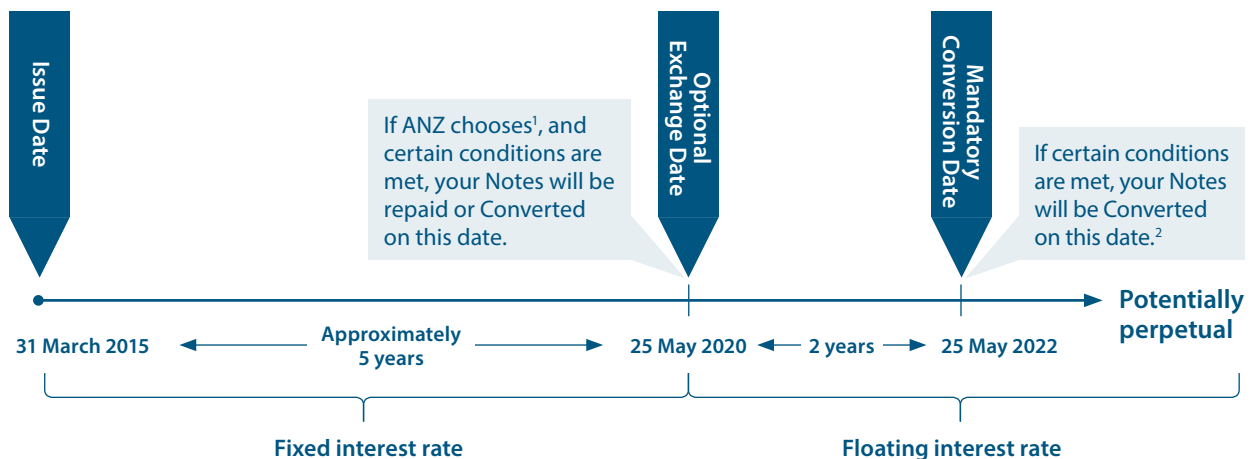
Issue Date

If ANZ chooses$^1$, and certain conditions are met, your Notes will be repaid or Converted on this date.

Optional Exchange Date

Mandatory Conversion Date

If certain conditions are met, your Notes will be Converted on this date.$^2$

Potentially perpetual

31 March 2015

Approximately 5 years

25 May 2020

2 years

25 May 2022

Fixed interest rate

Floating interest rate